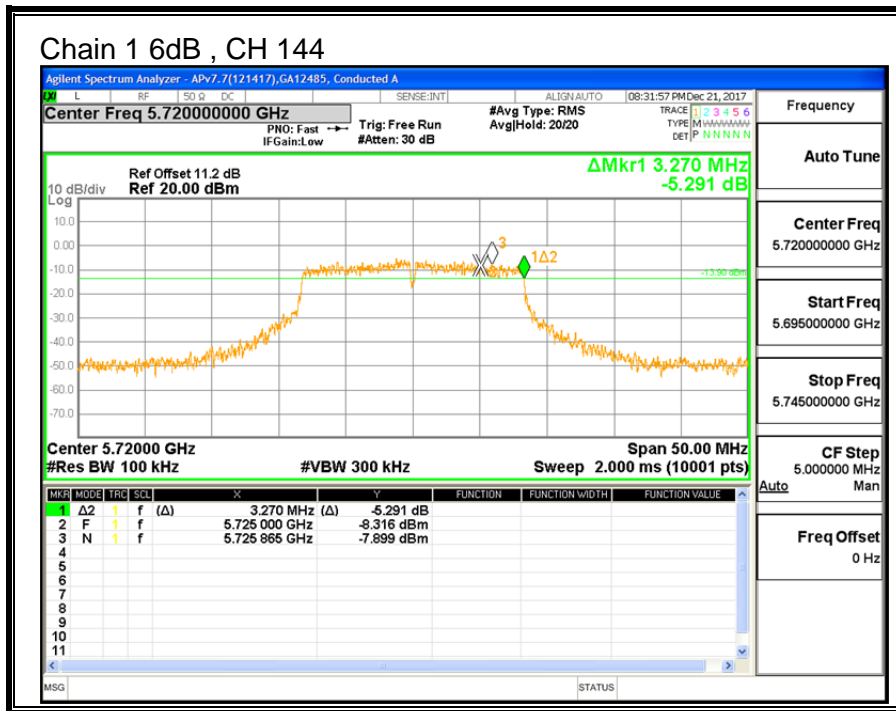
Chain 1 6dB , CH 144

Agilent Spectrum Analyzer - APv7.7(121417),GA12485, Conducted A

L RF 50 Ω DC SENSE:INT ALIGN AUTO 08:31:57 PM Dec 21, 2017

Center Freq 5.720000000 GHz

PNO: Fast IFGain:Low

Trig: Free Run #Atten: 30 dB

#Avg Type: RMS Avg|Hold: 20/20

TRACE 1 2 3 4 5 6 TYPE M DET P N N N N N

Frequency

Ref Offset 11.2 dB
10 dB/div Ref 20.00 dBm
Log

ΔMkr1 3.270 MHz
-5.291 dB

10.0
0.00
-10.0
-20.0
-30.0
-40.0
-50.0
-60.0
-70.0

3
1Δ2
-13.90 dBm

Center 5.72000 GHz
#Res BW 100 kHz
#VBW 300 kHz
Span 50.00 MHz
Sweep 2.000 ms (10001 pts)

| MKR | MODE | TRC | SCL | X | | Y | FUNCTION | FUNCTION WIDTH | FUNCTION VALUE |
|---|---|---|---|---|---|---|---|---|---|
| 1 | Δ2 | 1 | f | (Δ) | 3.270 MHz | (Δ) -5.291 dB | | | |
| 2 | F | 1 | f | | 5.725 000 GHz | -8.316 dBm | | | |
| 3 | N | 1 | f | | 5.725 865 GHz | -7.899 dBm | | | |
| 4 | | | | | | | | | |
| 5 | | | | | | | | | |
| 6 | | | | | | | | | |
| 7 | | | | | | | | | |
| 8 | | | | | | | | | |
| 9 | | | | | | | | | |
| 10 | | | | | | | | | |
| 11 | | | | | | | | | |

Auto Tune

Center Freq
5.720000000 GHz

Start Freq
5.695000000 GHz

Stop Freq
5.745000000 GHz

CF Step
5.000000 MHz
Auto Man

Freq Offset
0 Hz

MSG
STATUS